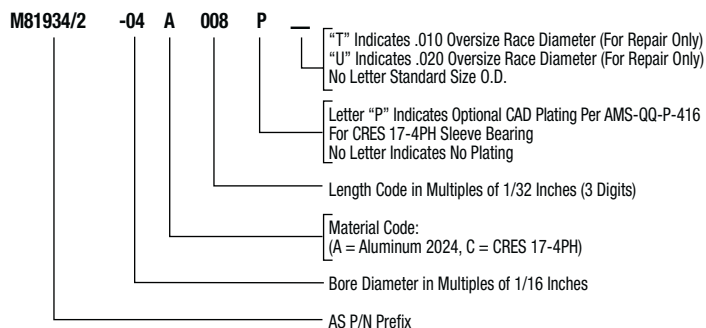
M81934/2 -04 A 008 P _

"T" Indicates .010 Oversize Race Diameter (For Repair Only)
"U" Indicates .020 Oversize Race Diameter (For Repair Only)
No Letter Standard Size O.D.

Letter "P" Indicates Optional CAD Plating Per AMS-QQ-P-416
For CRES 17-4PH Sleeve Bearing
No Letter Indicates No Plating

Length Code in Multiples of 1/32 Inches (3 Digits)

Material Code:
(A = Aluminum 2024, C = CRES 17-4PH)

Bore Diameter in Multiples of 1/16 Inches

AS P/N Prefix